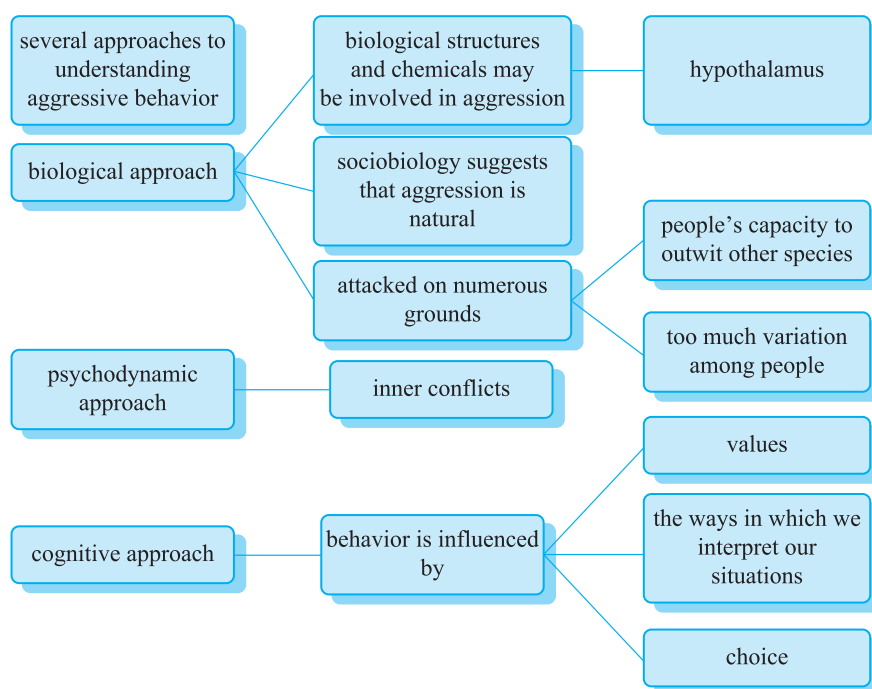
several approaches to understanding aggressive behavior

biological approach

biological structures and chemicals may be involved in aggression

hypothalamus

sociobiology suggests that aggression is natural

attacked on numerous grounds

people's capacity to outwit other species

too much variation among people

psychodynamic approach

inner conflicts

cognitive approach

behavior is influenced by

values

the ways in which we interpret our situations

choice